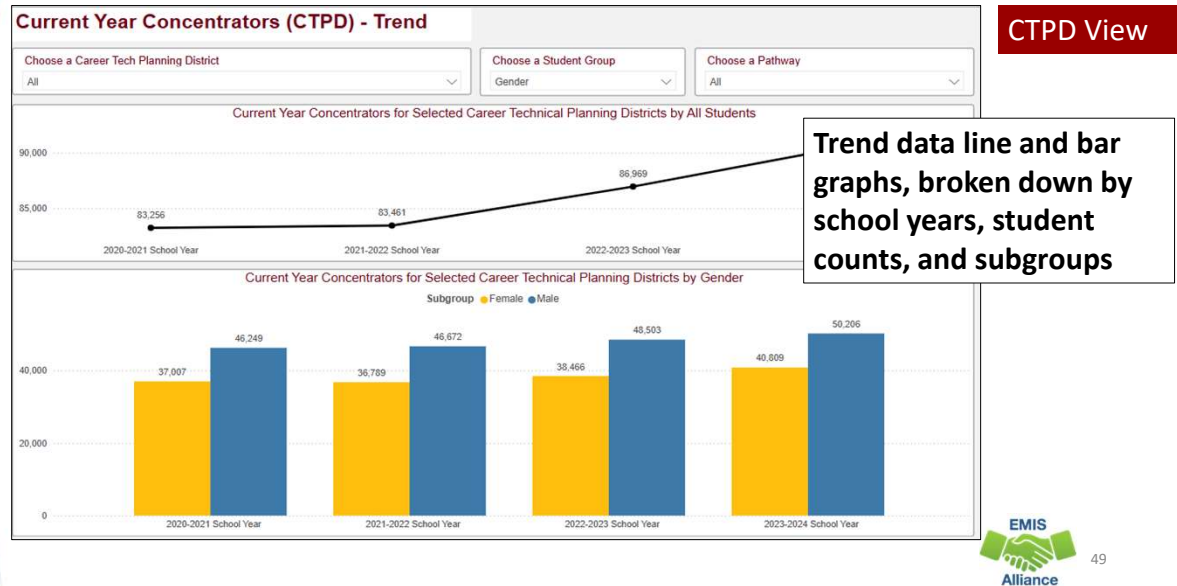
Current Year Concentrators (CTPD) - Trend

CTPD View

Choose a Career Tech Planning District
All

Choose a Student Group
Gender

Choose a Pathway
All

Current Year Concentrators for Selected Career Technical Planning Districts by All Students

90,000
85,000

83,256
83,461
86,969

2020-2021 School Year
2021-2022 School Year
2022-2023 School Year

Trend data line and bar graphs, broken down by school years, student counts, and subgroups

Current Year Concentrators for Selected Career Technical Planning Districts by Gender

Subgroup ● Female ● Male

40,000
20,000
0

37,007
46,249
36,789
46,672
38,466
48,503
40,809
50,206

2020-2021 School Year
2021-2022 School Year
2022-2023 School Year
2023-2024 School Year

EMIS
Alliance

49